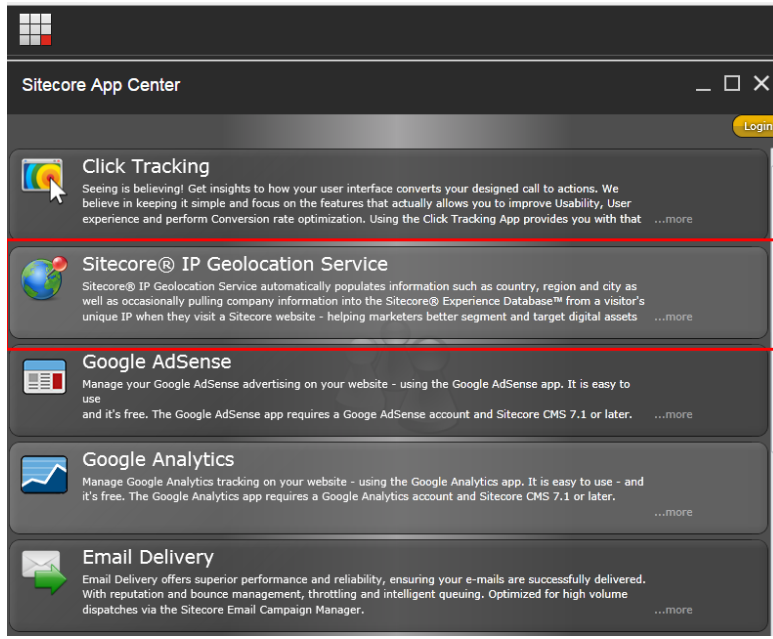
Sitecore App Center

Login

Click Tracking

Seeing is believing! Get insights to how your user interface converts your designed call to actions. We believe in keeping it simple and focus on the features that actually allows you to improve Usability, User experience and perform Conversion rate optimization. Using the Click Tracking App provides you with that ...more

Sitecore® IP Geolocation Service

Sitecore® IP Geolocation Service automatically populates information such as country, region and city as well as occasionally pulling company information into the Sitecore® Experience Database™ from a visitor's unique IP when they visit a Sitecore website - helping marketers better segment and target digital assets ...more

Google AdSense

Manage your Google AdSense advertising on your website - using the Google AdSense app. It is easy to use
and it's free. The Google AdSense app requires a Googe AdSense account and Sitecore CMS 7.1 or later. ...more

Google Analytics

Manage Google Analytics tracking on your website - using the Google Analytics app. It is easy to use - and it's free. The Google Analytics app requires a Google Analytics account and Sitecore CMS 7.1 or later.

...more

Email Delivery

Email Delivery offers superior performance and reliability, ensuring your e-mails are successfully delivered. With reputation and bounce management, throttling and intelligent queuing. Optimized for high volume dispatches via the Sitecore Email Campaign Manager. ...more